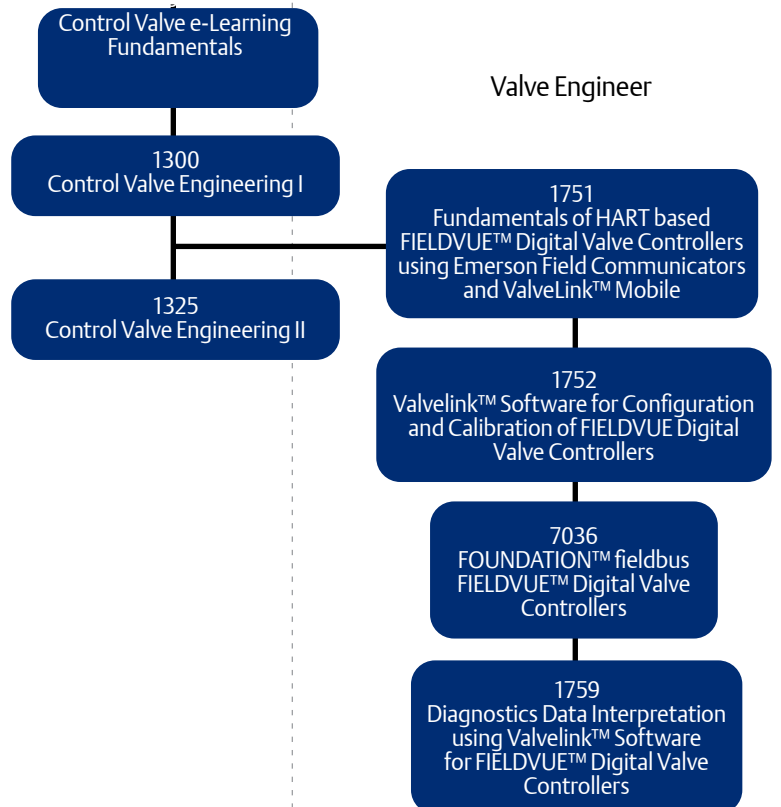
Control Valve e-Learning Fundamentals

Valve Engineer

1300
Control Valve Engineering I

1751
Fundamentals of HART based FIELDVUE™ Digital Valve Controllers using Emerson Field Communicators and ValveLink™ Mobile

1325
Control Valve Engineering II

1752
Valvelink™ Software for Configuration and Calibration of FIELDVUE Digital Valve Controllers

7036
FOUNDATION™ fieldbus FIELDVUE™ Digital Valve Controllers

1759
Diagnostics Data Interpretation using Valvelink™ Software for FIELDVUE™ Digital Valve Controllers